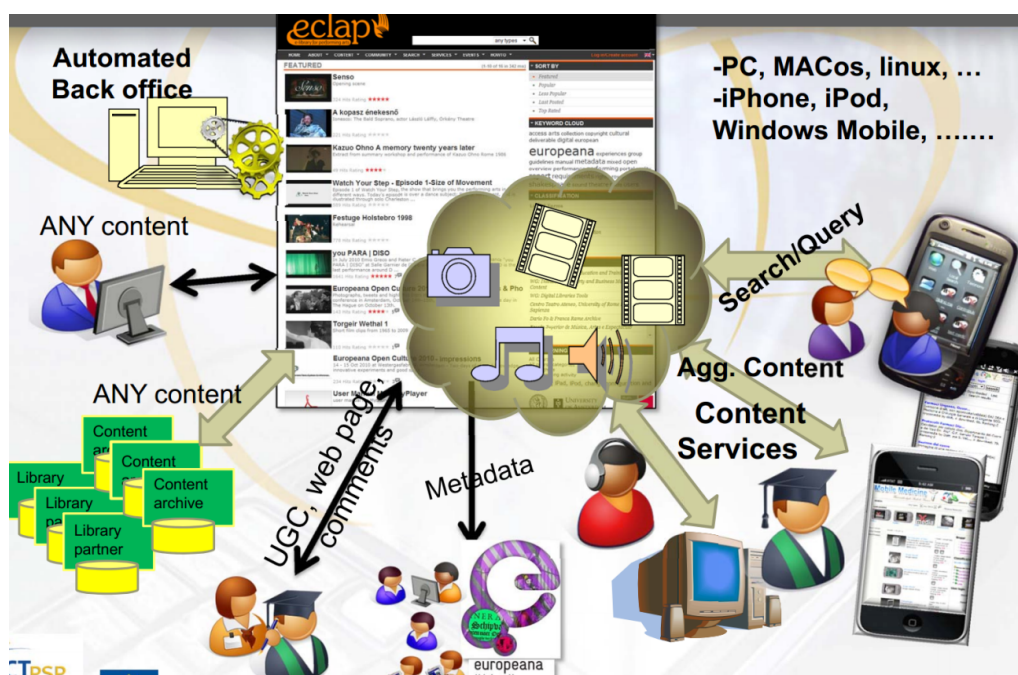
Automated Back office

-PC, MACos, linux, …
-iPhone, iPod, Windows Mobile, …….

eclap

FEATURED

SORT BY

Senso

A kopasz énekesnő

Kazuo Ohno A memory twenty years later

Watch Your Step - Episode 1-Size of Movement

Festuge Holstebro 1998

you PARA | DISO

Europeana Open Culture

Torgeir Wethal 1

Europeana Open Culture 2010 - Impressions

User Manual Player

KEYWORD COLOR

europeana

ANY content

Search/Query

ANY content

Agg. Content

Content Services

Content archive

Content archive

Content archive

Library

Library partner

Library partner

UGC, web page, comments

Metadata

europeana

CT PSP